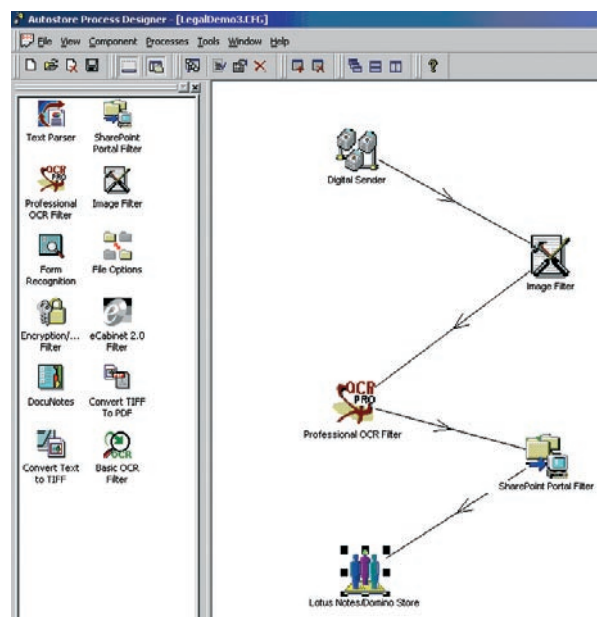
Autostore Process Designer - [LegalDemo3.CFG]

File View Component Processes Tools Window Help

Text Parser
SharePoint Portal Filter
Professional OCR Filter
Image Filter
Form Recognition
File Options
Encryption/... Filter
eCabinet 2.0 Filter
DocuNotes
Convert TIFF To PDF
Convert Text to TIFF
Basic OCR Filter

Digital Sender
Image Filter
Professional OCR Filter
SharePoint Portal Filter
Lotus Notes/Domino Store